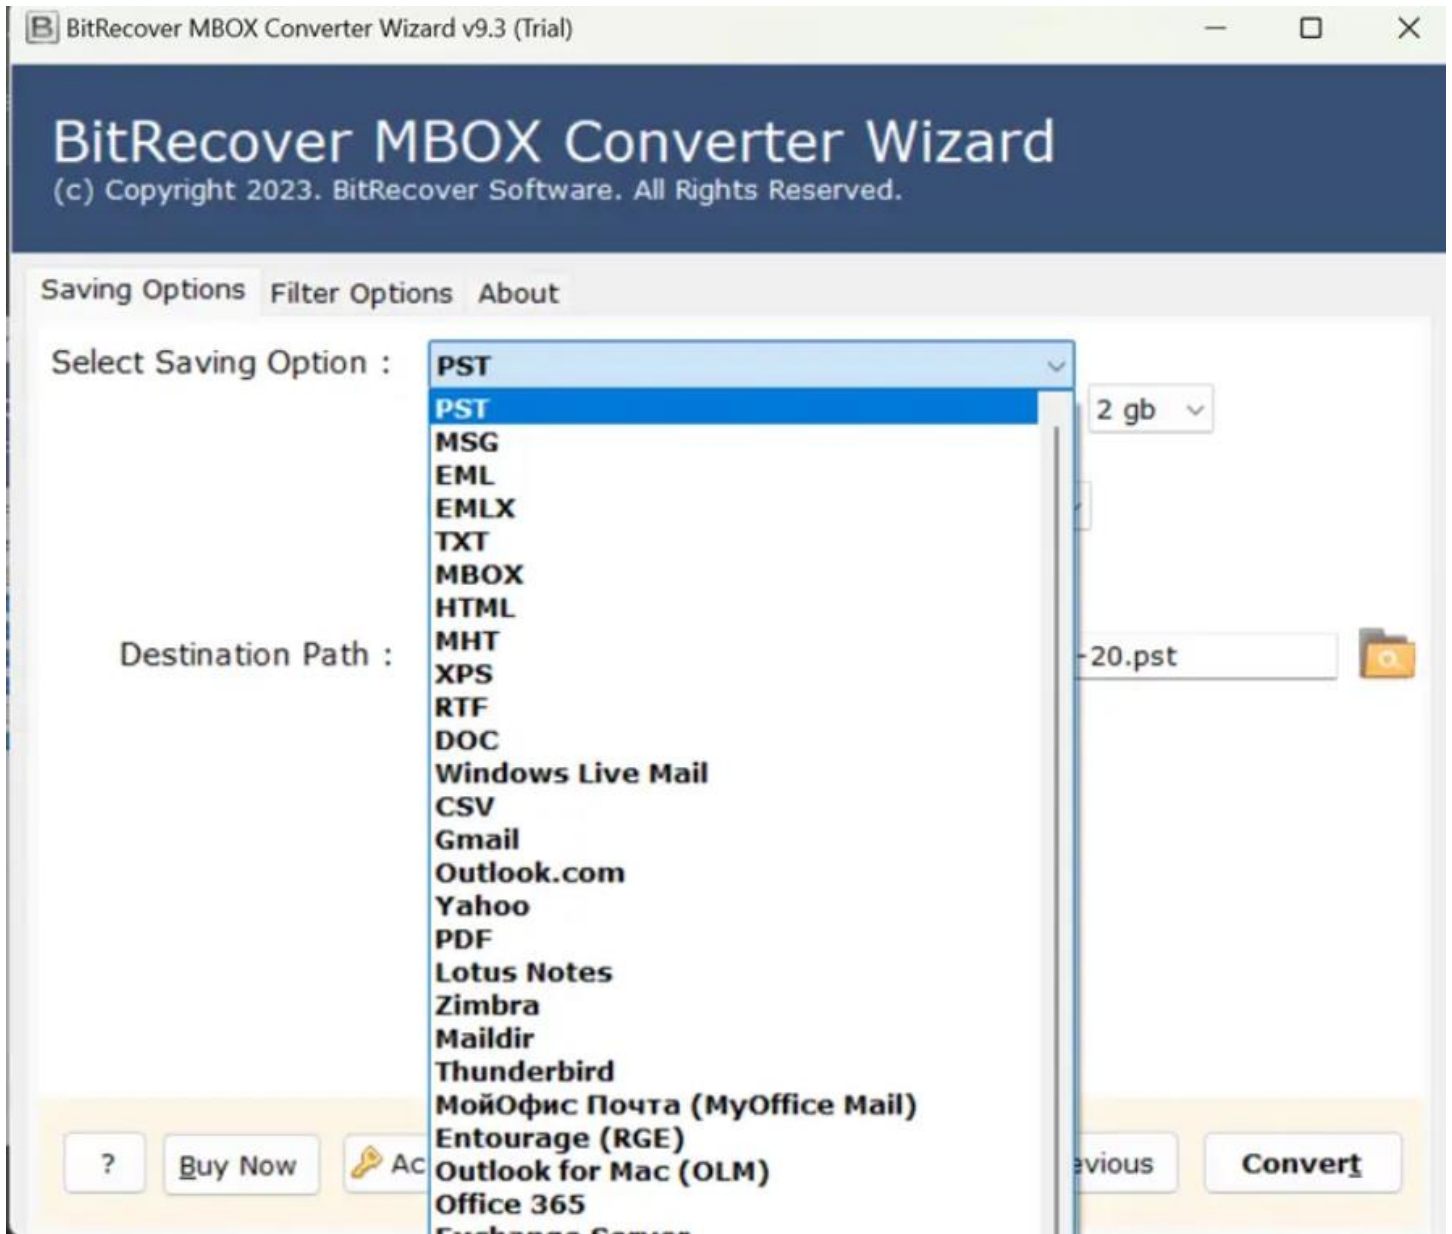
BitRecover MBOX Converter Wizard v9.3 (Trial)

BitRecover MBOX Converter Wizard
(c) Copyright 2023. BitRecover Software. All Rights Reserved.

Saving Options Filter Options About

Select Saving Option : PST

PST
MSG
EML
EMLX
TXT
MBOX
HTML
MHT
XPS
RTF
DOC
Windows Live Mail
CSV
Gmail
Outlook.com
Yahoo
PDF
Lotus Notes
Zimbra
Maildir
Thunderbird
МойОфис Почта (MyOffice Mail)
Entourage (RGE)
Outlook for Mac (OLM)
Office 365
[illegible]

2 gb

Destination Path : -20.pst

? Buy Now Ac vious Convert